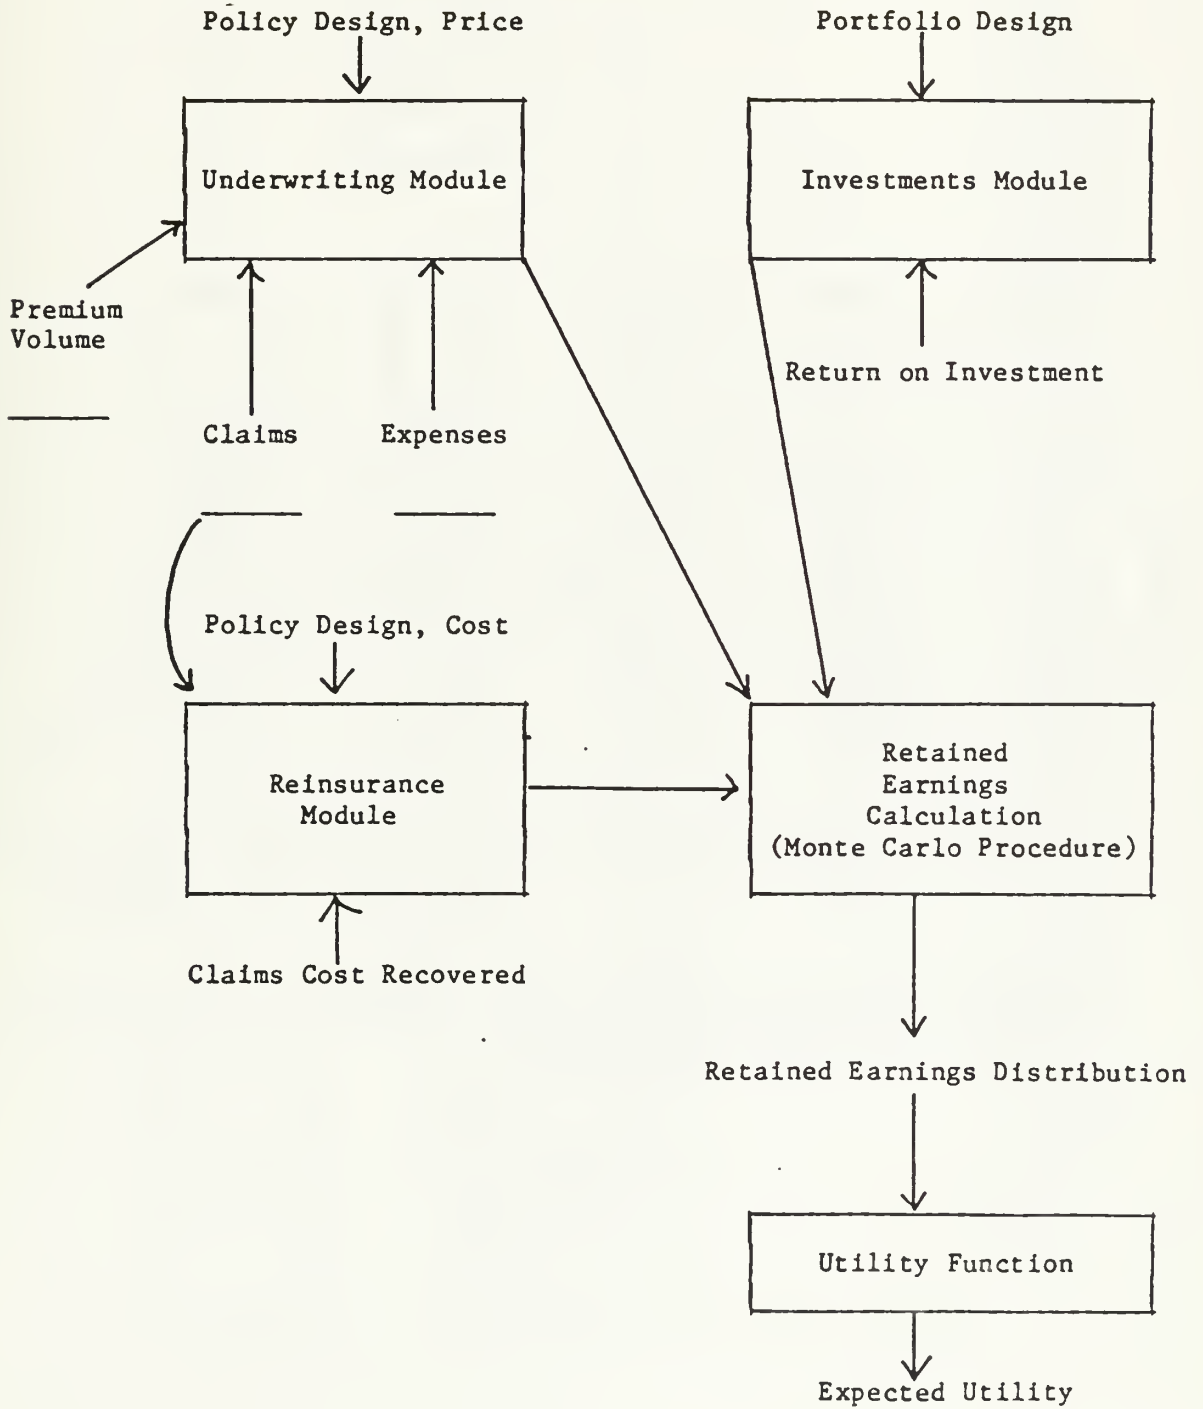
Policy Design, Price

Underwriting Module

Premium Volume

Claims

Expenses

Portfolio Design

Investments Module

Return on Investment

Policy Design, Cost

Reinsurance Module

Claims Cost Recovered

Retained Earnings Calculation (Monte Carlo Procedure)

Retained Earnings Distribution

Utility Function

Expected Utility